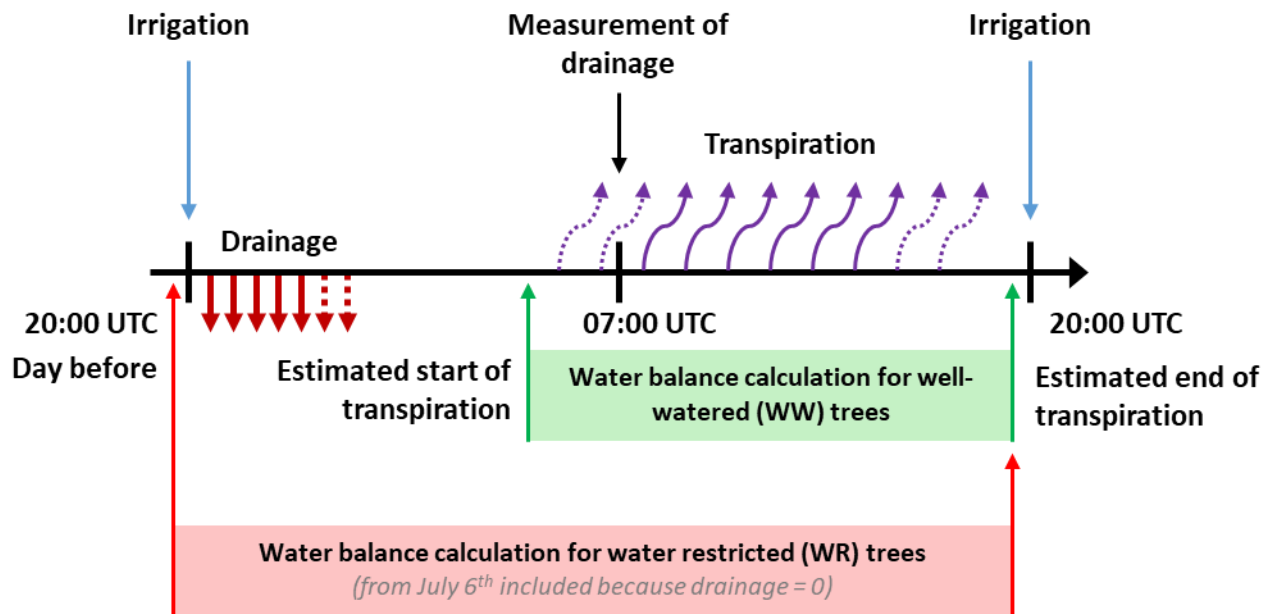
Irrigation

Measurement of drainage

Irrigation

Transpiration

Drainage

20:00 UTC
Day before

07:00 UTC

20:00 UTC

Estimated start of transpiration

Water balance calculation for well-watered (WW) trees

Estimated end of transpiration

Water balance calculation for water restricted (WR) trees
(from July 6$^{th}$ included because drainage = 0)